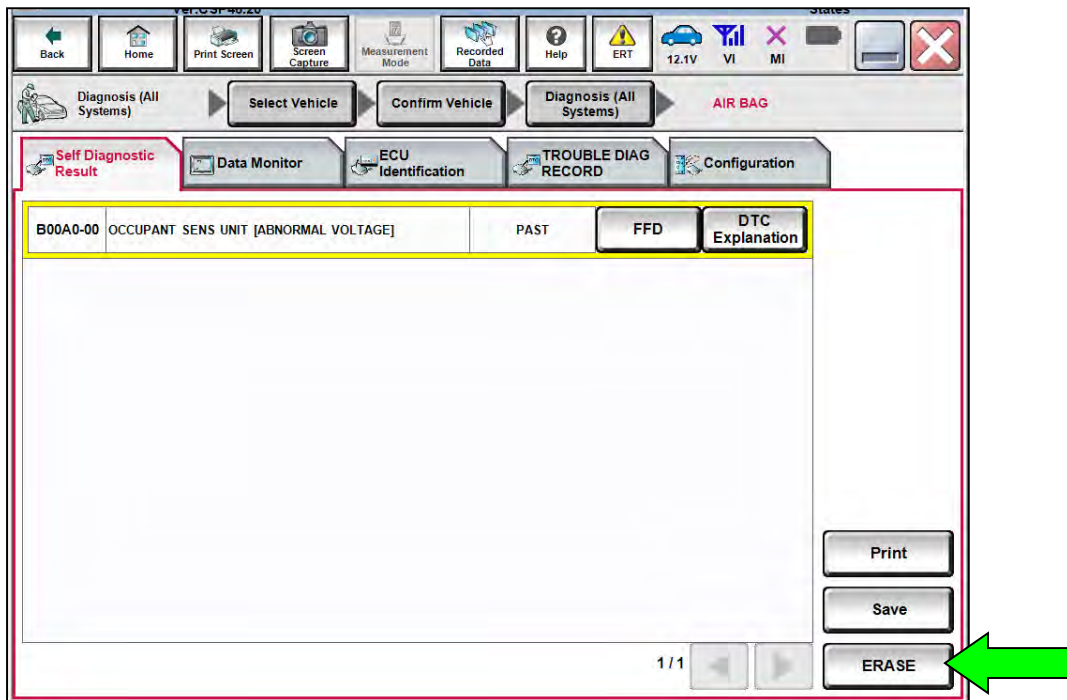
Back Home Print Screen Screen Capture Measurement Mode Recorded Data Help ERT 12.1V VI MI

Diagnosis (All Systems) Select Vehicle Confirm Vehicle Diagnosis (All Systems) AIR BAG

Self Diagnostic Result Data Monitor ECU Identification TROUBLE DIAG RECORD Configuration

| B00A0-00 | OCCUPANT SENS UNIT [ABNORMAL VOLTAGE] | PAST | FFD | DTC Explanation |
|---|---|---|---|---|

Print

Save

1/1

ERASE